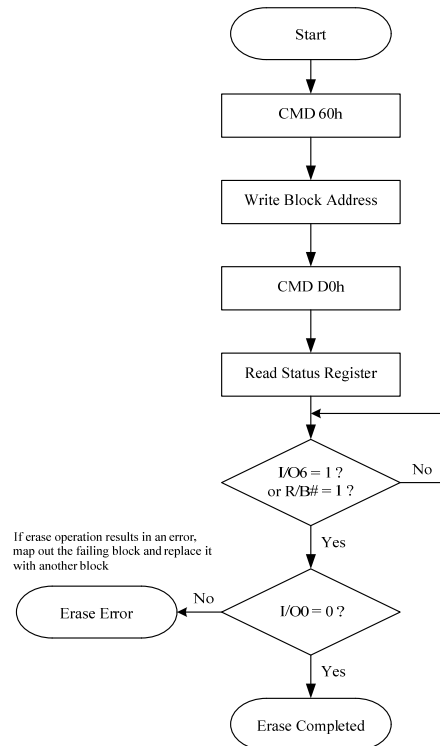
Start

CMD 60h

Write Block Address

CMD D0h

Read Status Register

I/O6 = 1 ?
or R/B# = 1 ?

No

Yes

If erase operation results in an error, map out the failing block and replace it with another block

Erase Error

No

I/O0 = 0 ?

Yes

Erase Completed